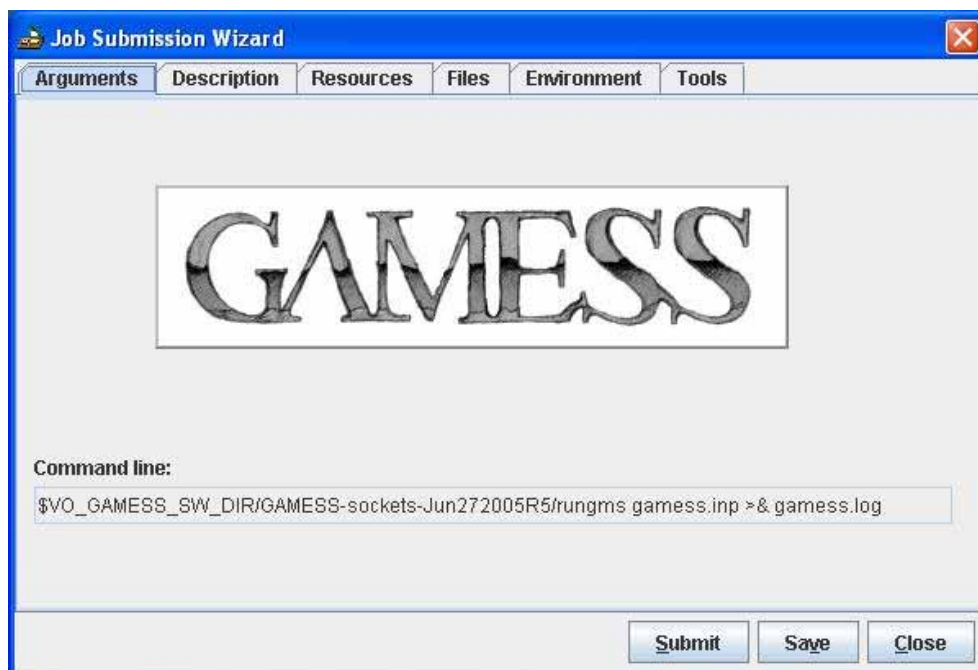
Job Submission Wizard

Arguments | Description | Resources | Files | Environment | Tools

GAMESS

Command line:

$VO_GAMESS_SW_DIR/GAMESS-sockets-Jun272005R5/rungms gamess.inp >& gamess.log

Submit Save Close